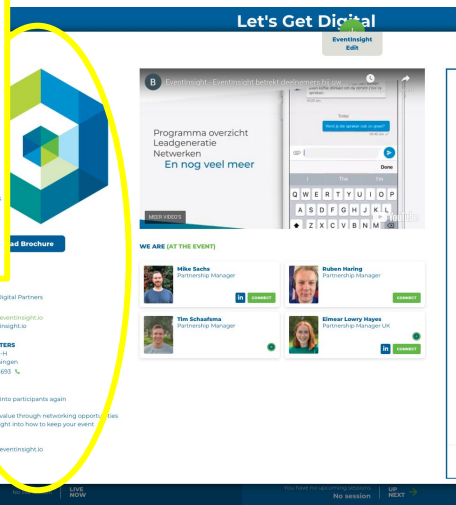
Let's Get Digital

EventInsight
Edit

B EventInsight - EventInsight betrekt deelnemers bij uw ...

Programma overzicht
Leadgeneratie
Netwerken
En nog veel meer

Today

Done

Q W E R T Y U I O P
A S D F G H J K L
Z X C V B N M

MEER VIDEO'S

YouTube

ad Brochure

Digital Partners

eventinsight.io
insight.io

TERS
-H
ingen
693

into participants again

value through networking opportunities
ght into how to keep your event

eventinsight.io

WE ARE (AT THE EVENT)

Mike Sachs
Partnership Manager
in CONNECT

Ruben Haring
Partnership Manager
CONNECT

Tim Schaafsma
Partnership Manager

Eimear Lowry Hayes
Partnership Manager UK
in CONNECT

NO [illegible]
LIVE NOW

You have no upcoming sessions
No session
UP NEXT